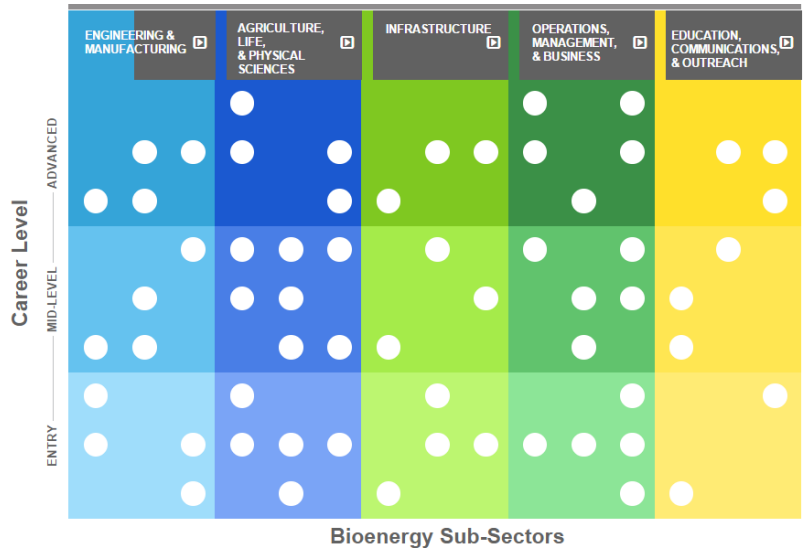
ENGINEERING & MANUFACTURING

AGRICULTURE, LIFE, & PHYSICAL SCIENCES

INFRASTRUCTURE

OPERATIONS, MANAGEMENT, & BUSINESS

EDUCATION, COMMUNICATIONS, & OUTREACH

Career Level

ADVANCED

MID-LEVEL

ENTRY

Bioenergy Sub-Sectors